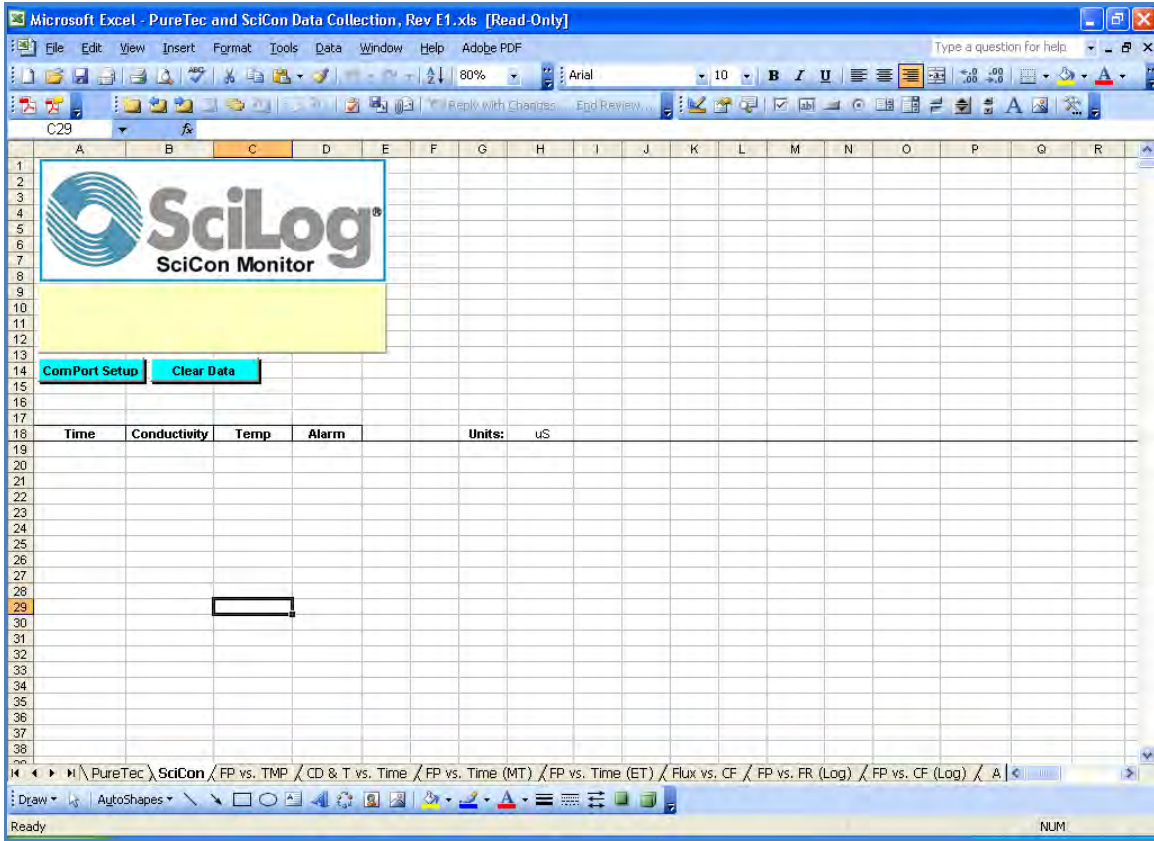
Microsoft Excel - PureTec and SciCon Data Collection, Rev E1.xls [Read-Only]

File Edit View Insert Format Tools Data Window Help Adobe PDF

Type a question for help

80% Arial 10 B I U A

Reply with Changes... End Review...

C29 fx

| | A | B | C | D | E | F | G | H | I | J | K | L | M | N | O | P | Q | R |
|---|---|---|---|---|---|---|---|---|---|---|---|---|---|---|---|---|---|---|
| 1 | | | | | | | | | | | | | | | | | | |
| 2 | | | | | | | | | | | | | | | | | | |
| 3 | | | | | | | | | | | | | | | | | | |
| 4 | | | | | | | | | | | | | | | | | | |
| 5 | | | | | | | | | | | | | | | | | | |
| 6 | | | | | | | | | | | | | | | | | | |
| 7 | | | | | | | | | | | | | | | | | | |
| 8 | | | | | | | | | | | | | | | | | | |
| 9 | | | | | | | | | | | | | | | | | | |
| 10 | | | | | | | | | | | | | | | | | | |
| 11 | | | | | | | | | | | | | | | | | | |
| 12 | | | | | | | | | | | | | | | | | | |
| 13 | | | | | | | | | | | | | | | | | | |
| 14 | | | | | | | | | | | | | | | | | | |
| 15 | | | | | | | | | | | | | | | | | | |
| 16 | | | | | | | | | | | | | | | | | | |
| 17 | | | | | | | | | | | | | | | | | | |
| 18 | Time | Conductivity | Temp | Alarm | | | Units: | uS | | | | | | | | | | |

SciLog®
SciCon Monitor

ComPort Setup
Clear Data

19 20 21 22 23 24 25 26 27 28 29 30 31 32 33 34 35 36 37 38

PureTec SciCon FP vs. TMP CD & T vs. Time FP vs. Time (MT) FP vs. Time (ET) Flux vs. CF FP vs. FR (Log) FP vs. CF (Log) A

Draw AutoShapes

Ready NUM